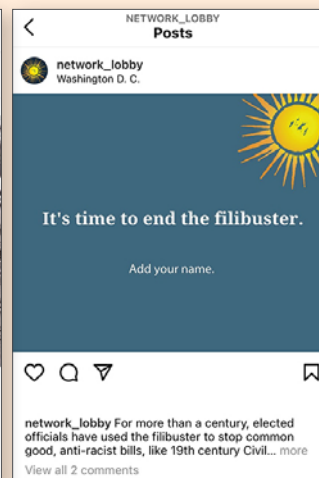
NETWORK_LOBBY
Posts

network_lobby
Washington D. C.

It's time to end the filibuster.

Add your name.

network_lobby For more than a century, elected officials have used the filibuster to stop common good, anti-racist bills, like 19th century Civil... more

View all 2 comments